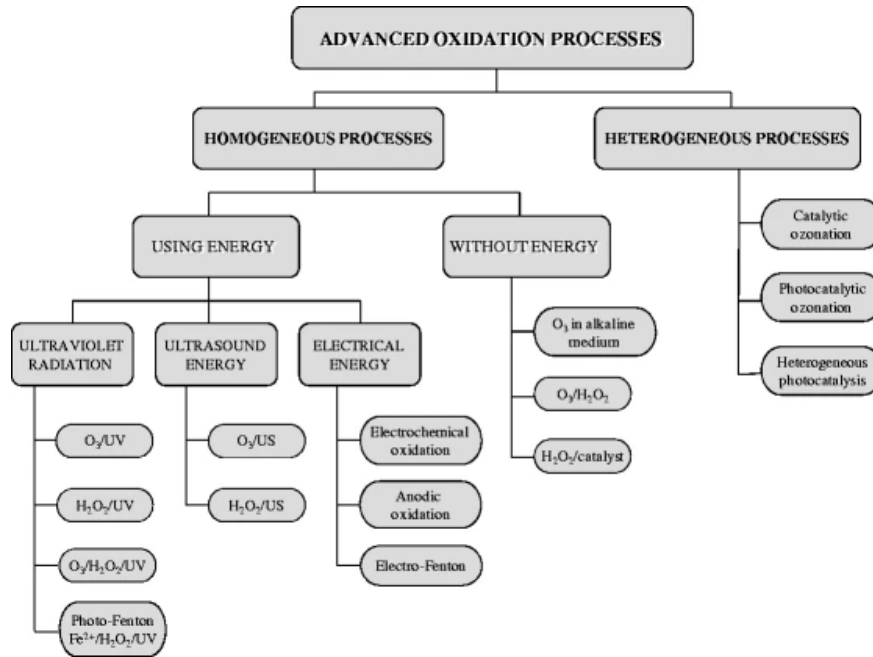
ADVANCED OXIDATION PROCESSES

HOMOGENEOUS PROCESSES

HETEROGENEOUS PROCESSES

Catalytic ozonation

Photocatalytic ozonation

Heterogeneous photocatalysis

USING ENERGY

WITHOUT ENERGY

$O_3$ in alkaline medium

$O_3/H_2O_2$

$H_2O_2$/catalyst

ULTRAVIOLET RADIATION

$O_3$/UV

$H_2O_2$/UV

$O_3/H_2O_2$/UV

Photo-Fenton $Fe^{2+}/H_2O_2$/UV

ULTRASOUND ENERGY

$O_3$/US

$H_2O_2$/US

ELECTRICAL ENERGY

Electrochemical oxidation

Anodic oxidation

Electro-Fenton